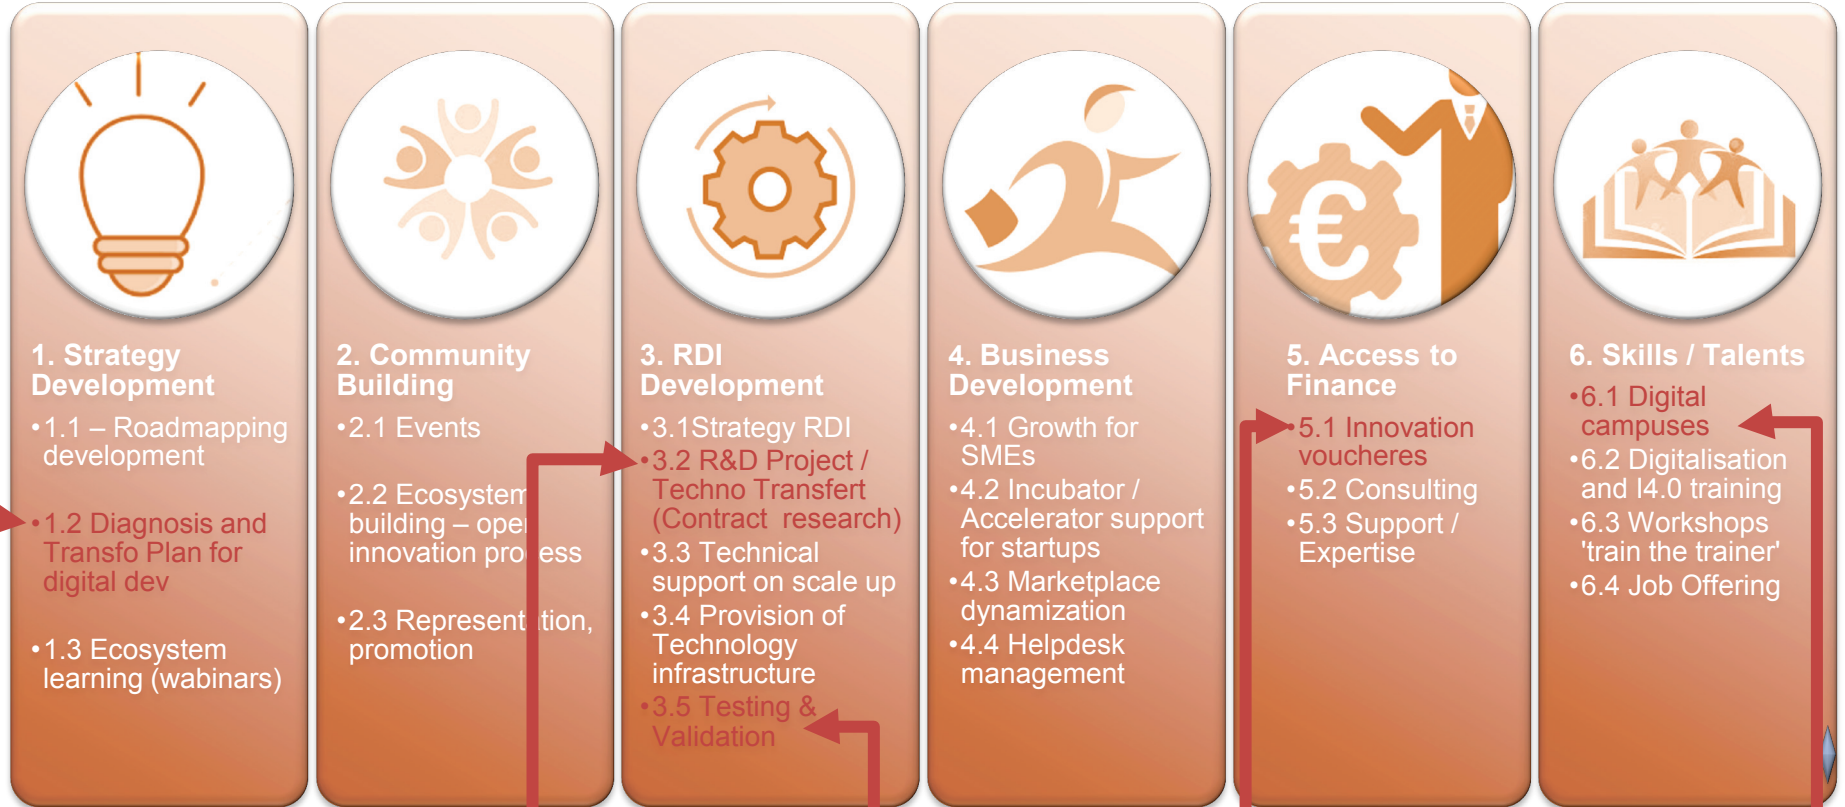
1. Strategy Development

•1.1 – Roadmapping development

•1.2 Diagnosis and Transfo Plan for digital dev

•1.3 Ecosystem learning (wabinars)

2. Community Building

•2.1 Events

•2.2 Ecosystem building – oper innovation pro ess

•2.3 Represent tion, promotion

3. RDI Development

•3.1Strategy RDI

•3.2 R&D Project / Techno Transfert (Contract research)

•3.3 Technical support on scale up

•3.4 Provision of Technology infrastructure

•3.5 Testing & Validation

4. Business Development

•4.1 Growth for SMEs

•4.2 Incubator / Accelerator support for startups

•4.3 Marketplace dynamization

•4.4 Helpdesk management

5. Access to Finance

•5.1 Innovation voucheres

•5.2 Consulting

•5.3 Support / Expertise

6. Skills / Talents

•6.1 Digital campuses

•6.2 Digitalisation and I4.0 training

•6.3 Workshops 'train the trainer'

•6.4 Job Offering